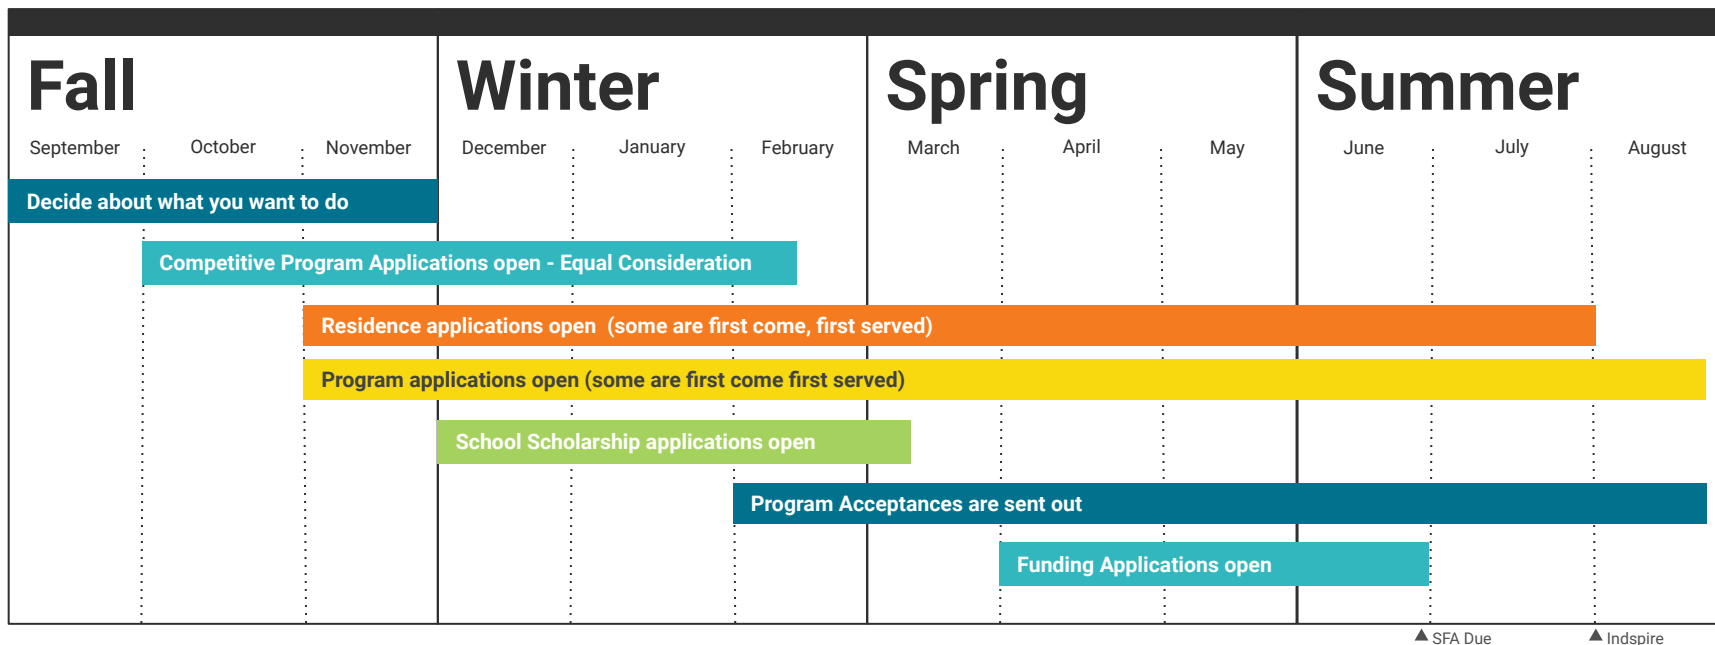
Fall
September October November

Winter
December January February

Spring
March April May

Summer
June July August

Decide about what you want to do

Competitive Program Applications open - Equal Consideration

Residence applications open (some are first come, first served)

Program applications open (some are first come first served)

School Scholarship applications open

Program Acceptances are sent out

Funding Applications open

▲SFA Due ▲Indspire